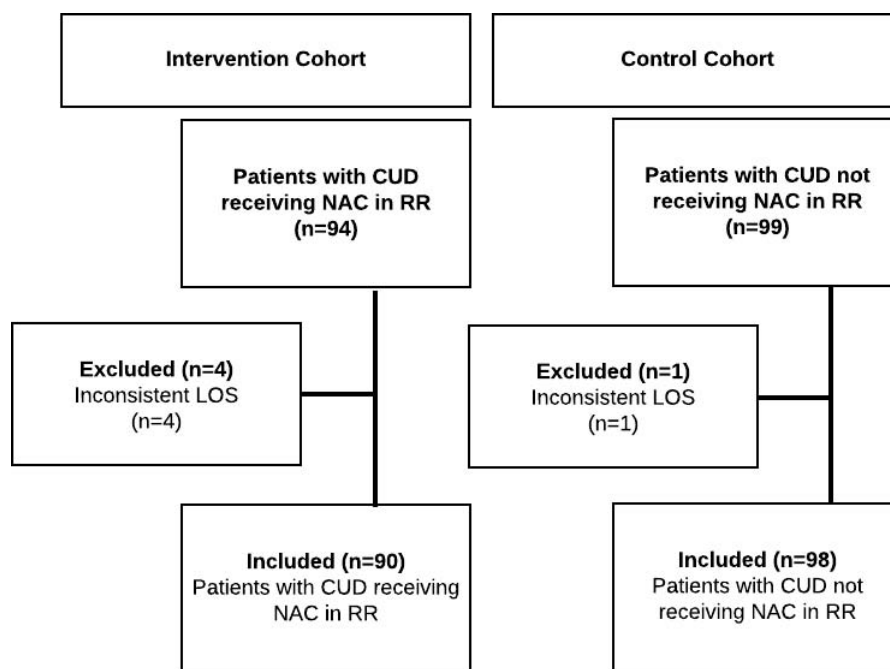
Intervention Cohort

Patients with CUD receiving NAC in RR (n=94)

Excluded (n=4)
Inconsistent LOS (n=4)

Included (n=90)
Patients with CUD receiving NAC in RR

Control Cohort

Patients with CUD not receiving NAC in RR (n=99)

Excluded (n=1)
Inconsistent LOS (n=1)

Included (n=98)
Patients with CUD not receiving NAC in RR